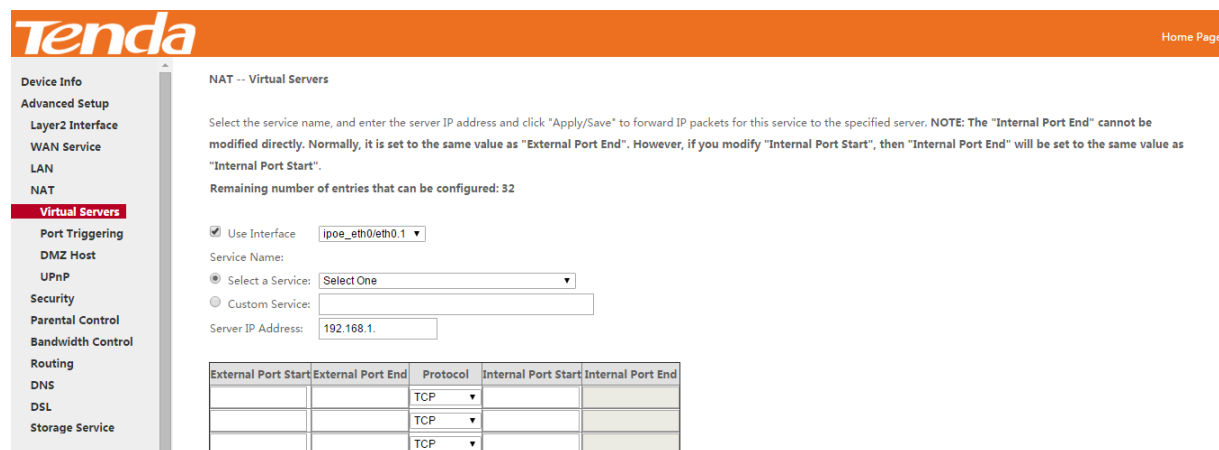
Tenda

Home Page

Device Info
Advanced Setup
Layer2 Interface
WAN Service
LAN
NAT
Virtual Servers
Port Triggering
DMZ Host
UPnP
Security
Parental Control
Bandwidth Control
Routing
DNS
DSL
Storage Service

NAT -- Virtual Servers

Select the service name, and enter the server IP address and click "Apply/Save" to forward IP packets for this service to the specified server. NOTE: The "Internal Port End" cannot be modified directly. Normally, it is set to the same value as "External Port End". However, if you modify "Internal Port Start", then "Internal Port End" will be set to the same value as "Internal Port Start".

Remaining number of entries that can be configured: 32

Use Interface ipoe_eth0/eth0.1

Service Name:

Select a Service: Select One

Custom Service:

Server IP Address: 192.168.1.

| External Port Start | External Port End | Protocol | Internal Port Start | Internal Port End |
|---|---|---|---|---|
| | | TCP | | |
| | | TCP | | |
| | | TCP | | |